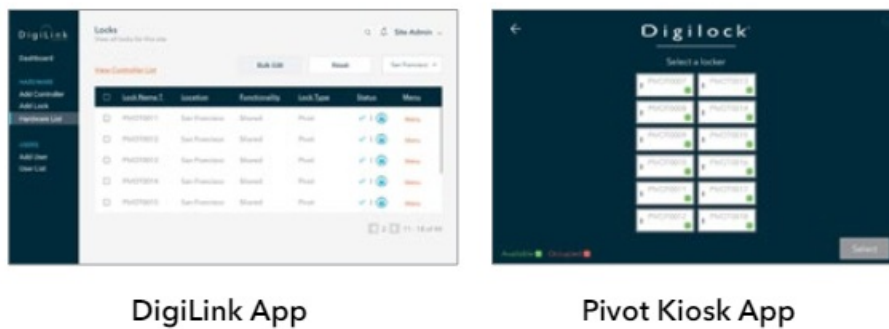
DigiLink

Dashboard

HARDWARE
Add Controller
Add Lock
Hardware List

USERS
Add User
User List

Locks
View all locks for this site

Site Admin

View Controller List

Bulk Edit

Reset

San Francisco

| | Lock Name | Location | Functionality | Lock Type | Status | Menu |
|---|---|---|---|---|---|---|
| | PIVOT0011 | San Francisco | Shared | Pivot | | Menu |
| | PIVOT0012 | San Francisco | Shared | Pivot | | Menu |
| | PIVOT0013 | San Francisco | Shared | Pivot | | Menu |
| | PIVOT0014 | San Francisco | Shared | Pivot | | Menu |
| | PIVOT0015 | San Francisco | Shared | Pivot | | Menu |

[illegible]

Digilock

Select a locker

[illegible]

Available Occupied

Select

DigiLink App

Pivot Kiosk App